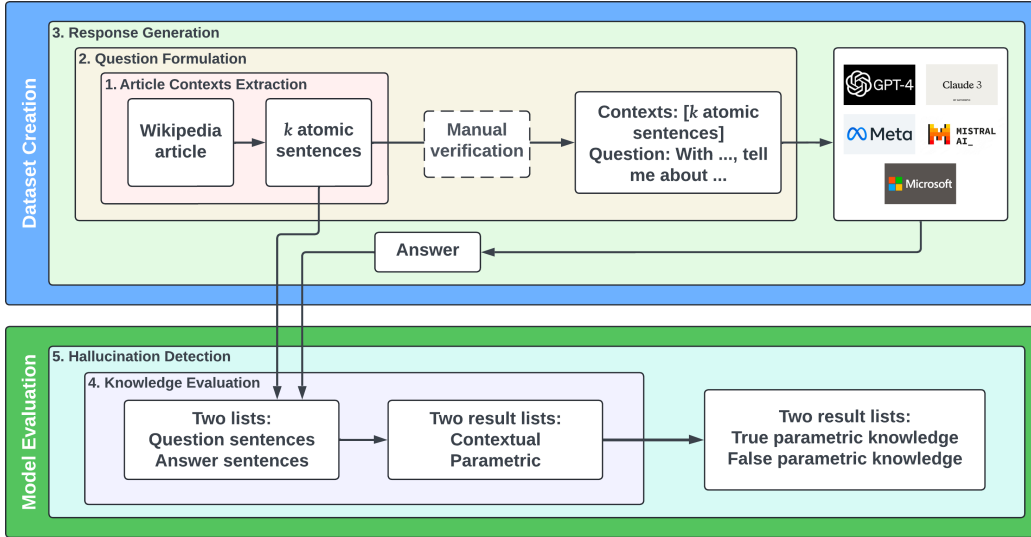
Dataset Creation

3. Response Generation

2. Question Formulation

1. Article Contexts Extraction

Wikipedia article

$k$ atomic sentences

Manual verification

Contexts: [$k$ atomic sentences]
Question: With ..., tell me about ...

GPT-4

Claude 3

Meta

MISTRAL AI_

Microsoft

Answer

Model Evaluation

5. Hallucination Detection

4. Knowledge Evaluation

Two lists:
Question sentences
Answer sentences

Two result lists:
Contextual
Parametric

Two result lists:
True parametric knowledge
False parametric knowledge